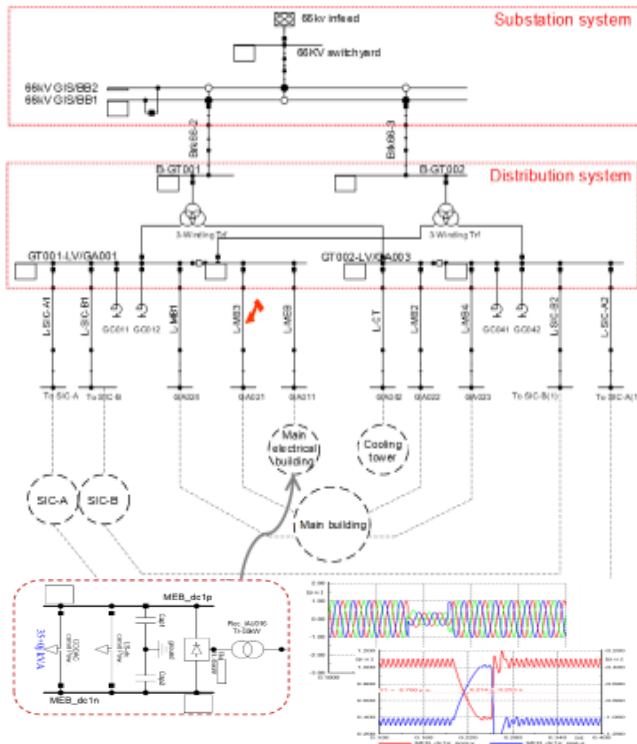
66kv infeed
Substation system
66KV switchyard
66kV GIS/BB2
66kV GIS/BB1
Bk66-2
Bk66-3
B-GT001
B-GT002
Distribution system
3-Winding Trf
3-Winding Trf
GT001-LV/GA001
GT002-LV/GA003
L-SIC-A1
L-SIC-B1
GC011
GC012
L-MB1
L-MB3
L-MB9
L-CT
L-MB2
L-MB4
GC041
GC042
L-SIC-B2
L-SIC-A2
To SIC-A
To SIC-B
GA020
GA021
GA011
GA032
GA022
GA023
To SIC-B(1)
To SIC-A(1
Main electrical building
Cooling tower
SIC-A
SIC-B
Main building
MEB_dc1p
MEB_dc1n
35+0j kVA
Rec. 6A/0/6 Tr-50kW
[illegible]